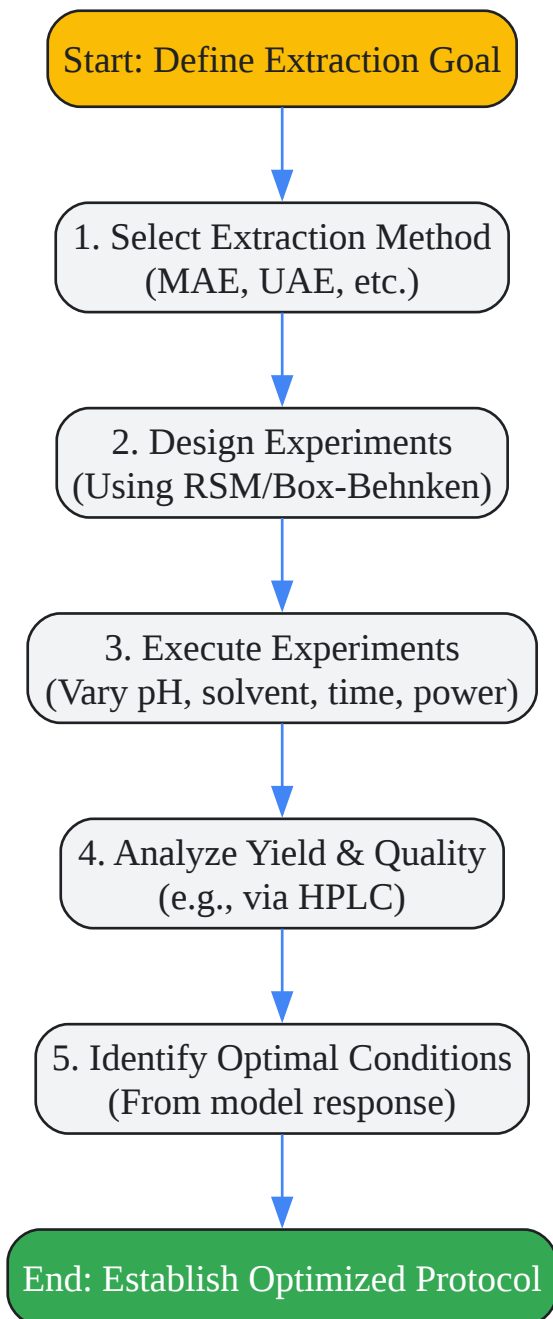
Start: Define Extraction Goal

1. Select Extraction Method (MAE, UAE, etc.)

2. Design Experiments (Using RSM/Box-Behnken)

3. Execute Experiments (Vary pH, solvent, time, power)

4. Analyze Yield & Quality (e.g., via HPLC)

5. Identify Optimal Conditions (From model response)

End: Establish Optimized Protocol